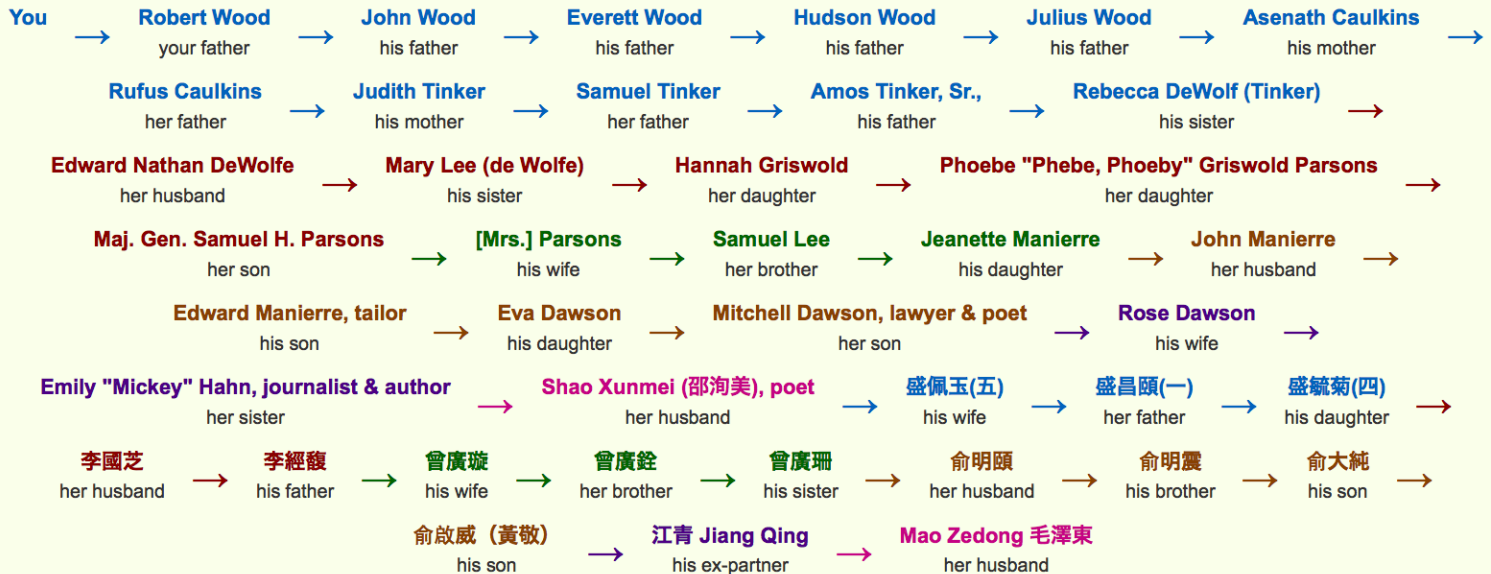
You → Robert Wood your father → John Wood his father → Everett Wood his father → Hudson Wood his father → Julius Wood his father → Asenath Caulkins his mother →

Rufus Caulkins her father → Judith Tinker his mother → Samuel Tinker her father → Amos Tinker, Sr., his father → Rebecca DeWolf (Tinker) his sister →

Edward Nathan DeWolfe her husband → Mary Lee (de Wolfe) his sister → Hannah Griswold her daughter → Phoebe "Phebe, Phoeby" Griswold Parsons her daughter →

Maj. Gen. Samuel H. Parsons her son → [Mrs.] Parsons his wife → Samuel Lee her brother → Jeanette Manierre his daughter → John Manierre her husband →

Edward Manierre, tailor his son → Eva Dawson his daughter → Mitchell Dawson, lawyer & poet her son → Rose Dawson his wife →

Emily "Mickey" Hahn, journalist & author her sister → Shao Xunmei (邵洵美), poet her husband → 盛佩玉(五) his wife → 盛昌頤(一) her father → 盛毓菊(四) his daughter →

李國芝 her husband → 李經馥 his father → 曾廣漩 his wife → 曾廣銓 her brother → 曾廣珊 his sister → 俞明頤 her husband → 俞明震 his brother → 俞大純 his son →

俞啟威（黃敬） his son → 江青 Jiang Qing his ex-partner → Mao Zedong 毛澤東 her husband